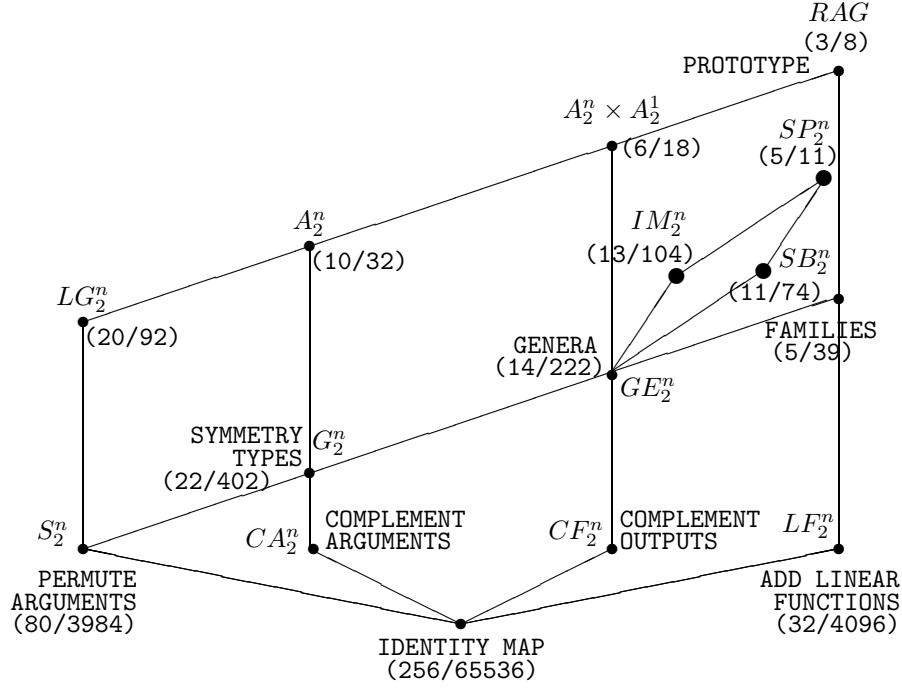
$RAG$
(3/8)
PROTOTYPE

$A_2^n \times A_2^1$
(6/18)

$SP_2^n$
(5/11)

$A_2^n$
(10/32)

$IM_2^n$
(13/104)

$SB_2^n$
(11/74)

$LG_2^n$
(20/92)

FAMILIES
(5/39)

GENERA
(14/222)
$GE_2^n$

SYMMETRY TYPES
$G_2^n$
(22/402)

$S_2^n$

$CA_2^n$
COMPLEMENT ARGUMENTS

$CF_2^n$
COMPLEMENT OUTPUTS

$LF_2^n$

PERMUTE ARGUMENTS
(80/3984)

ADD LINEAR FUNCTIONS
(32/4096)

IDENTITY MAP
(256/65536)